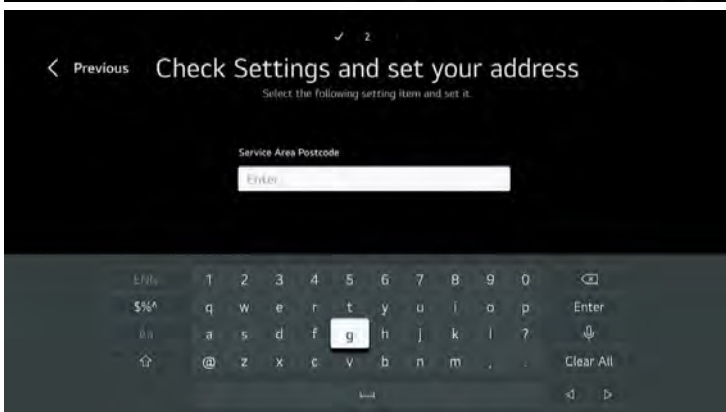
✓ 2

< Previous Check Settings and set your address

Select the following setting item and set it.

Service Area Postcode

Enter

ENG 1 2 3 4 5 6 7 8 9 0 ⌫

$%^ q w e r t y u i o p Enter

áà a s d f g h j k l ? 🎤

⇧ @ z x c v b n m , . Clear All

␣ ◁ ▷